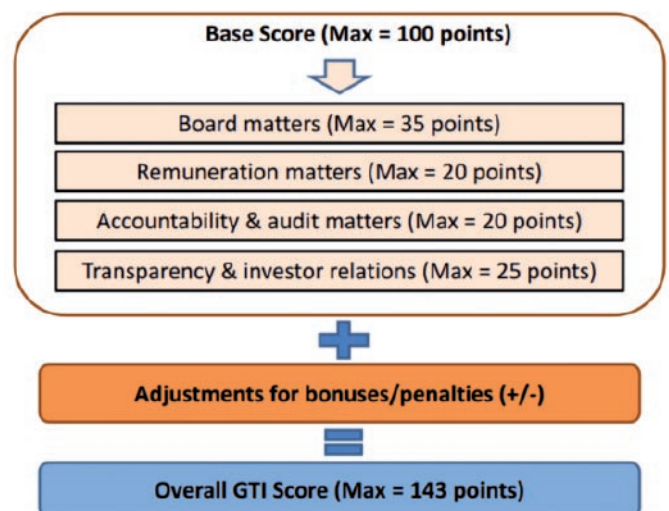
Base Score (Max = 100 points)

Board matters (Max = 35 points)

Remuneration matters (Max = 20 points)

Accountability & audit matters (Max = 20 points)

Transparency & investor relations (Max = 25 points)

Adjustments for bonuses/penalties (+/-)

Overall GTI Score (Max = 143 points)